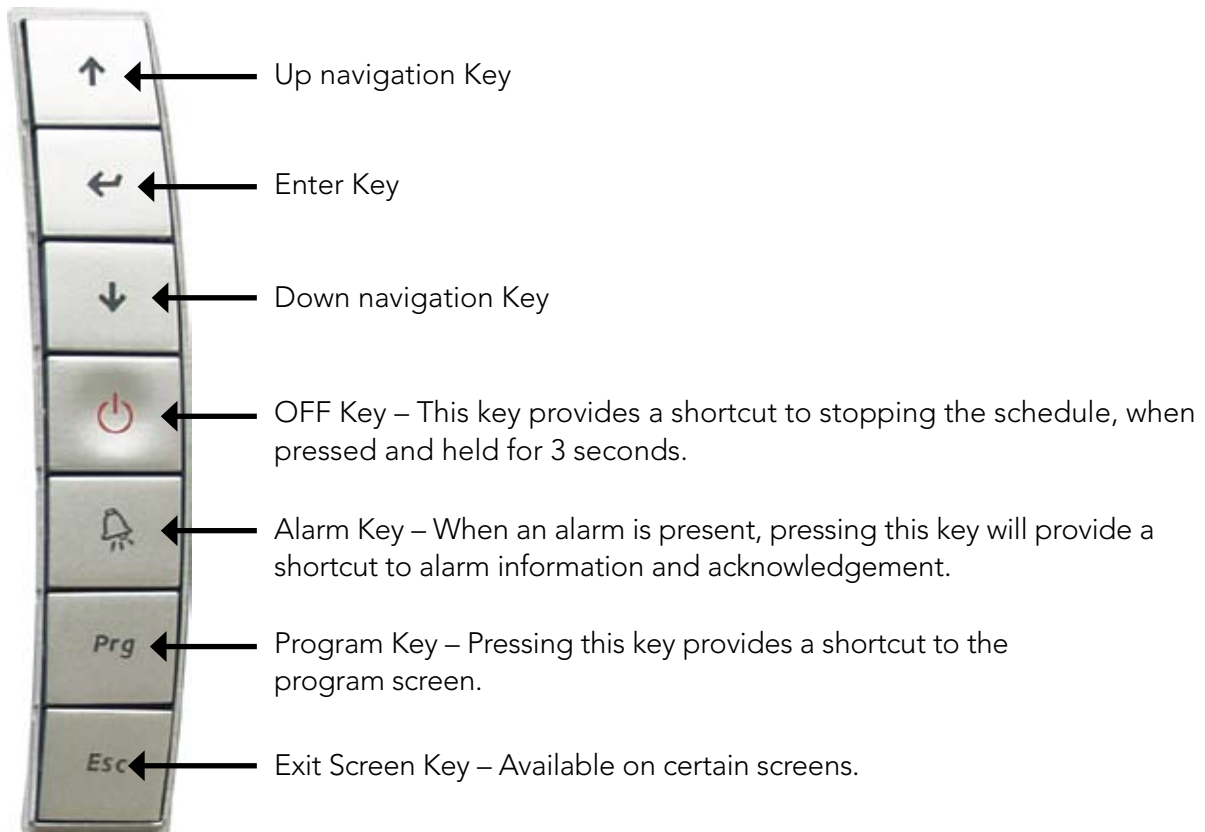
↑ Up navigation Key

↵ Enter Key

↓ Down navigation Key

OFF Key – This key provides a shortcut to stopping the schedule, when pressed and held for 3 seconds.

Alarm Key – When an alarm is present, pressing this key will provide a shortcut to alarm information and acknowledgement.

Prg Program Key – Pressing this key provides a shortcut to the program screen.

Esc Exit Screen Key – Available on certain screens.